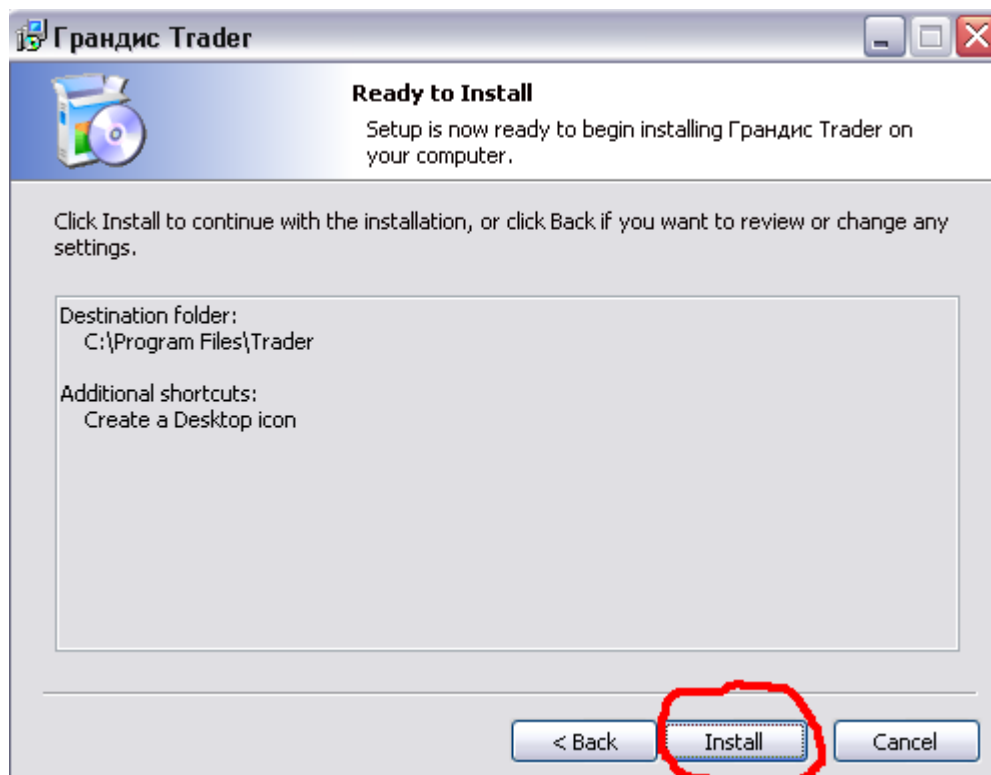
Грандис Trader

Ready to Install

Setup is now ready to begin installing Грандис Trader on your computer.

Click Install to continue with the installation, or click Back if you want to review or change any settings.

Destination folder:
C:\Program Files\Trader

Additional shortcuts:
Create a Desktop icon

< Back
Install
Cancel